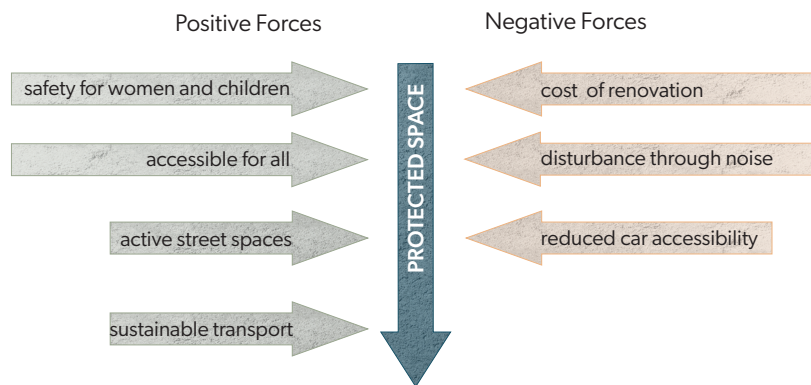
Positive Forces

Negative Forces

safety for women and children

accessible for all

active street spaces

sustainable transport

PROTECTED SPACE

cost of renovation

disturbance through noise

reduced car accessibility